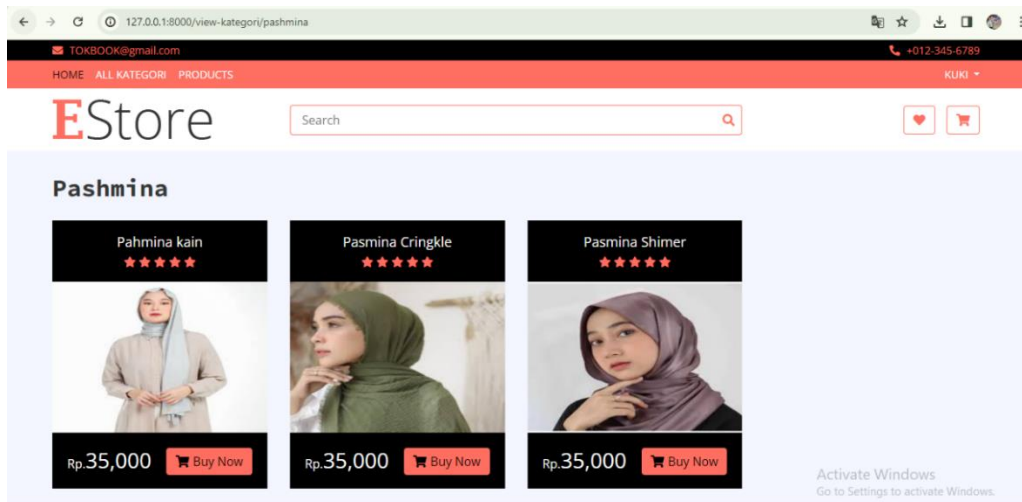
127.0.0.1:8000/view-kategori/pashmina

TOKBOOK@gmail.com
+012-345-6789

HOME ALL KATEGORI PRODUCTS
KUKI

EStore
Search

Pashmina

Pahmina kain
Rp.35,000 Buy Now

Pasmina Cringkle
Rp.35,000 Buy Now

Pasmina Shimer
Rp.35,000 Buy Now

Activate Windows
Go to Settings to activate Windows.